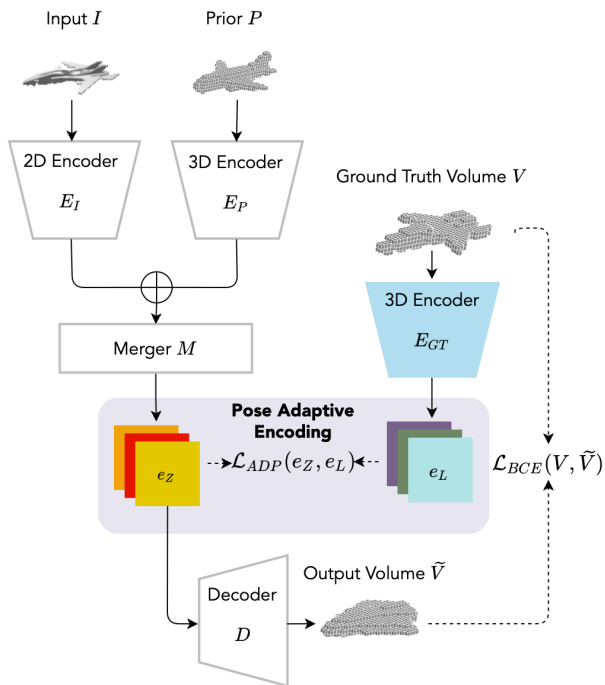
Input $I$

Prior $P$

2D Encoder

$E_I$

3D Encoder

$E_P$

Ground Truth Volume $V$

3D Encoder

$E_{GT}$

Merger $M$

Pose Adaptive Encoding

$e_Z$

$\mathcal{L}_{ADP}(e_Z, e_L)$

$e_L$

$\mathcal{L}_{BCE}(V, \widetilde{V})$

Decoder

$D$

Output Volume $\widetilde{V}$